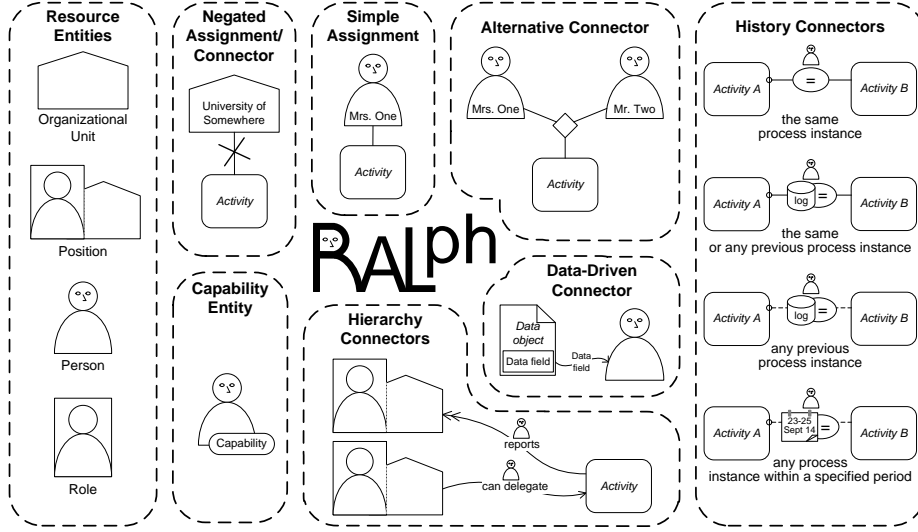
Resource Entities

Organizational Unit

Position

Person

Role

Negated Assignment/ Connector

University of Somewhere

Activity

Capability Entity

Capability

Simple Assignment

Mrs. One

Activity

Alternative Connector

Mrs. One

Mr. Two

Activity

RALph

Data-Driven Connector

Data object

Data field

Data field

Hierarchy Connectors

reports

can delegate

Activity

History Connectors

Activity A

=

Activity B

the same process instance

Activity A

log

=

Activity B

the same or any previous process instance

Activity A

log

=

Activity B

any previous process instance

Activity A

23-25 Sept 14

=

Activity B

any process instance within a specified period